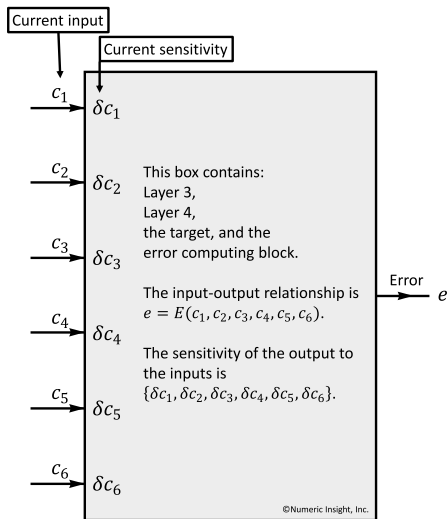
Current input

Current sensitivity

$c_1$ $\delta c_1$

$c_2$ $\delta c_2$

$c_3$ $\delta c_3$

$c_4$ $\delta c_4$

$c_5$ $\delta c_5$

$c_6$ $\delta c_6$

This box contains:
Layer 3,
Layer 4,
the target, and the
error computing block.

The input-output relationship is $e = E(c_1, c_2, c_3, c_4, c_5, c_6)$.

The sensitivity of the output to the inputs is $\{\delta c_1, \delta c_2, \delta c_3, \delta c_4, \delta c_5, \delta c_6\}$.

Error $e$

©Numeric Insight, Inc.